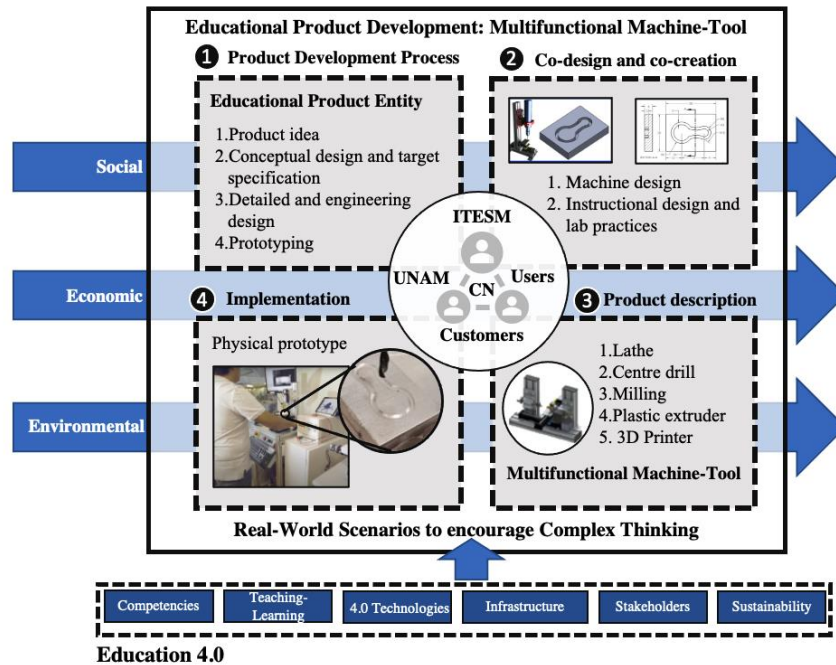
Educational Product Development: Multifunctional Machine-Tool

1 Product Development Process

Educational Product Entity

1.Product idea
2.Conceptual design and target specification
3.Detailed and engineering design
4.Prototyping

2 Co-design and co-creation

1. Machine design
2. Instructional design and lab practices

Social

Economic

Environmental

ITESM

UNAM

CN

Users

Customers

4 Implementation

Physical prototype

3 Product description

1.Lathe
2.Centre drill
3.Milling
4.Plastic extruder
5. 3D Printer

Multifunctional Machine-Tool

Real-World Scenarios to encourage Complex Thinking

| Competencies | Teaching-Learning | 4.0 Technologies | Infrastructure | Stakeholders | Sustainability |
|---|---|---|---|---|---|

Education 4.0